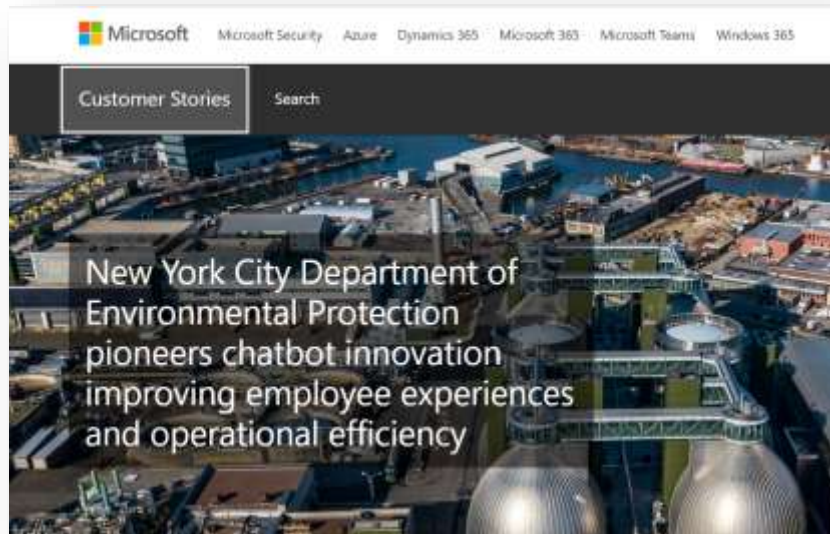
Microsoft Microsoft Security Azure Dynamics 365 Microsoft 365 Microsoft Teams Windows 365

Customer Stories Search

New York City Department of Environmental Protection pioneers chatbot innovation improving employee experiences and operational efficiency